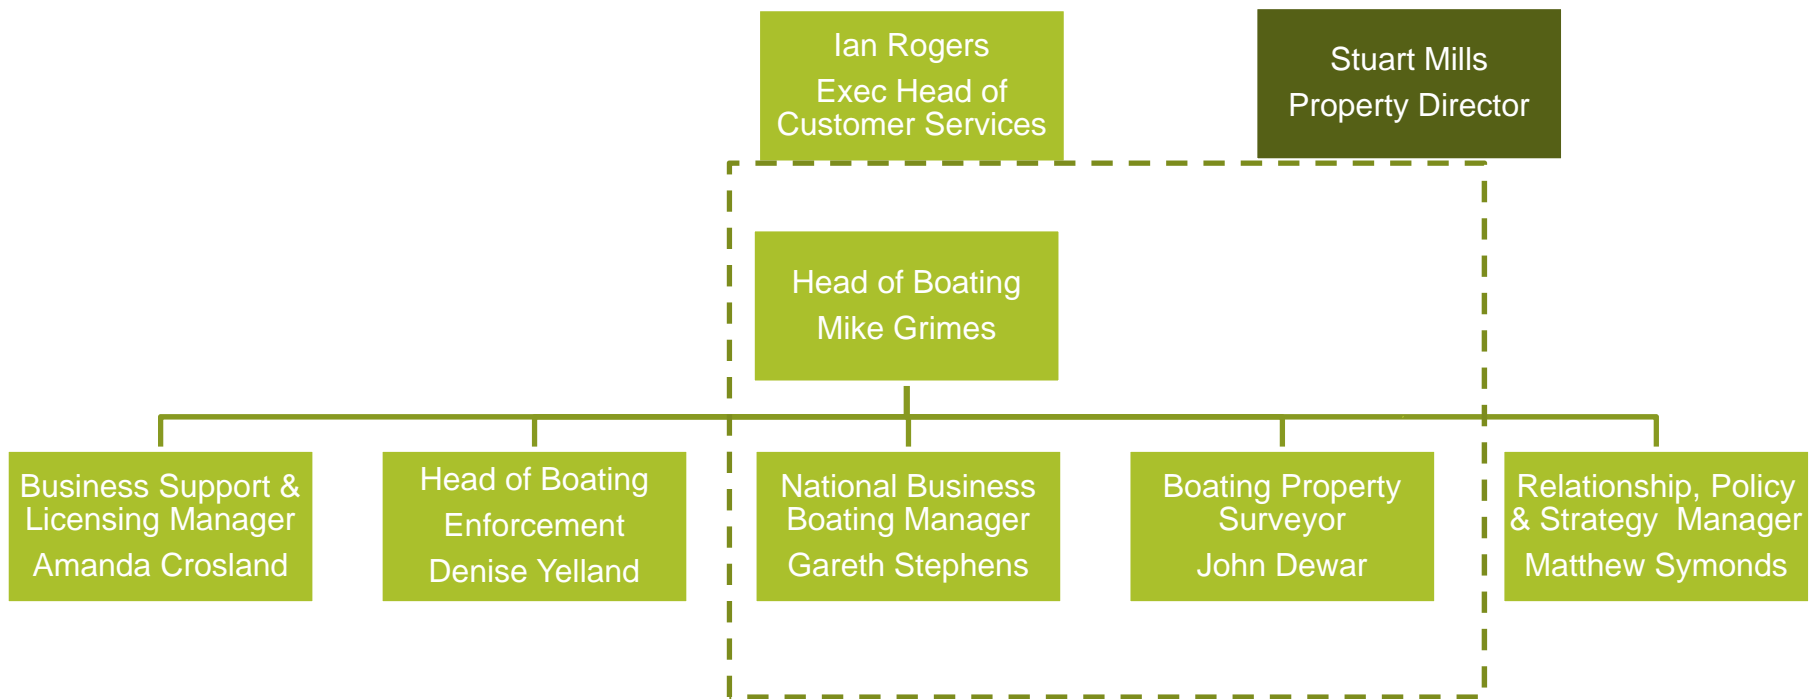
Ian Rogers
Exec Head of Customer Services

Stuart Mills
Property Director

Head of Boating
Mike Grimes

Business Support & Licensing Manager
Amanda Crosland

Head of Boating Enforcement
Denise Yelland

National Business Boating Manager
Gareth Stephens

Boating Property Surveyor
John Dewar

Relationship, Policy & Strategy Manager
Matthew Symonds